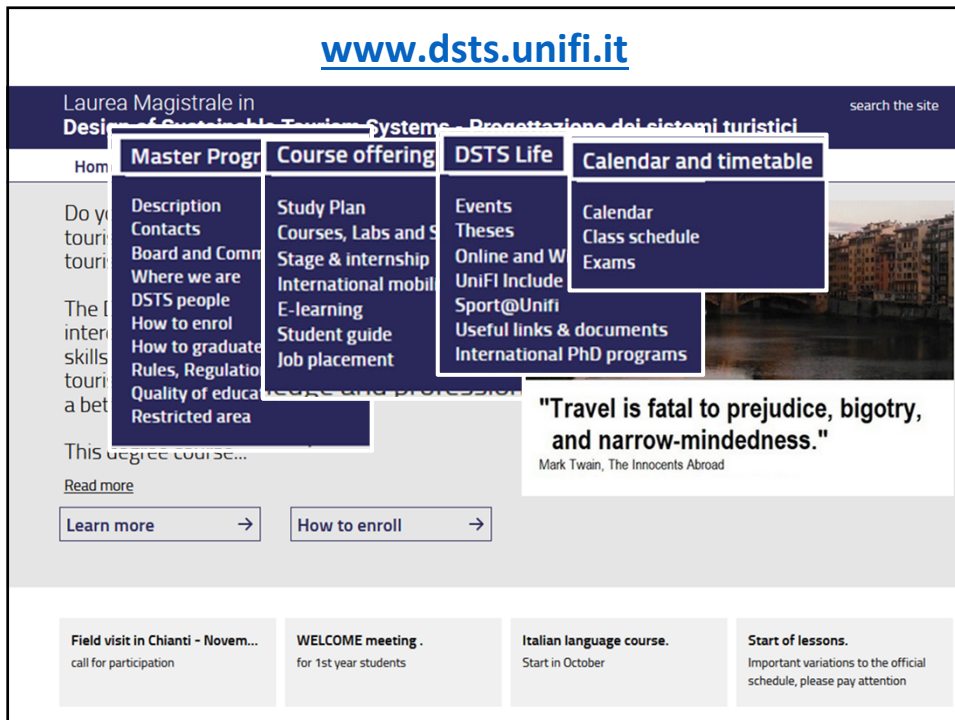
www.dsts.unifi.it

Laurea Magistrale in
Design of Sustainable Tourism Systems - Progettazione dei sistemi turistici

search the site

Hom

Master Progr
Description
Contacts
Board and Comm
Where we are
DSTS people
How to enrol
How to graduate
Rules, Regulation
Quality of educa
Restricted area

Course offering
Study Plan
Courses, Labs and S
Stage & internship
International mobil
E-learning
Student guide
Job placement

DSTS Life
Events
Theses
Online and W
UniFI Include
Sport@Unifi
Useful links & documents
International PhD programs

Calendar and timetable
Calendar
Class schedule
Exams

Do yo
touri
touri

The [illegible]
inter
skills
touri
a bet

This degree course...

Read more

Learn more →

How to enroll →

"Travel is fatal to prejudice, bigotry, and narrow-mindedness."
Mark Twain, The Innocents Abroad

Field visit in Chianti - Novem...
call for participation

WELCOME meeting .
for 1st year students

Italian language course.
Start in October

Start of lessons.
Important variations to the official schedule, please pay attention